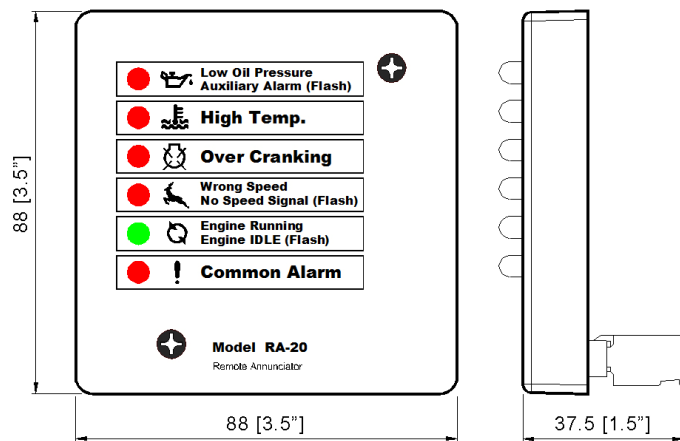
Low Oil Pressure
Auxiliary Alarm (Flash)

High Temp.

Over Cranking

Wrong Speed
No Speed Signal (Flash)

Engine Running
Engine IDLE (Flash)

!

Common Alarm

Model RA-20
Remote Annunciator

88 [3.5"]

88 [3.5"]

37.5 [1.5"]